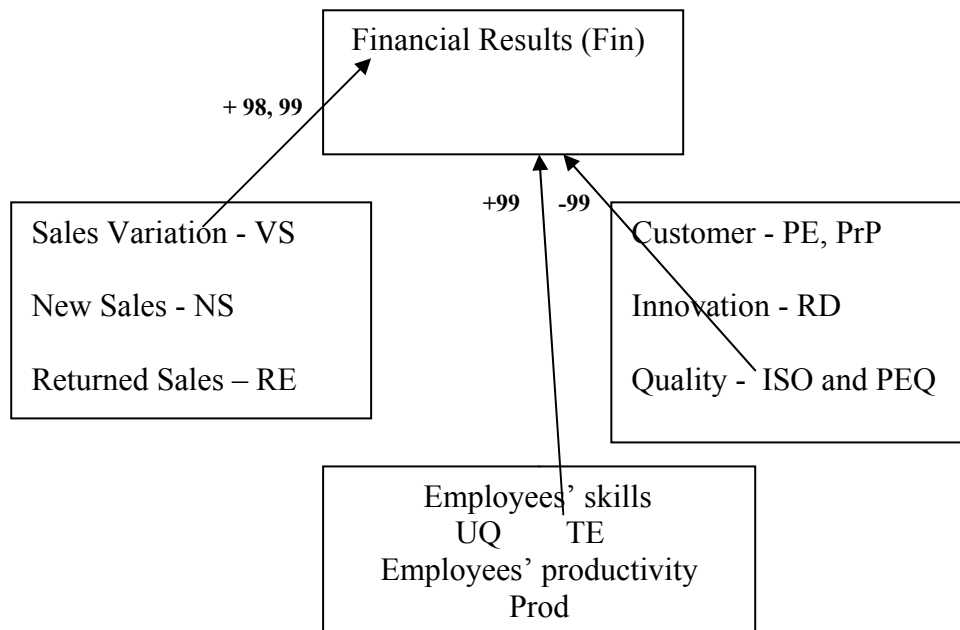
Financial Results (Fin)

+ 98, 99

+99

-99

Sales Variation - VS

New Sales - NS

Returned Sales – RE

Customer - PE, PrP

Innovation - RD

Quality - ISO and PEQ

Employees' skills
UQ TE
Employees' productivity
Prod